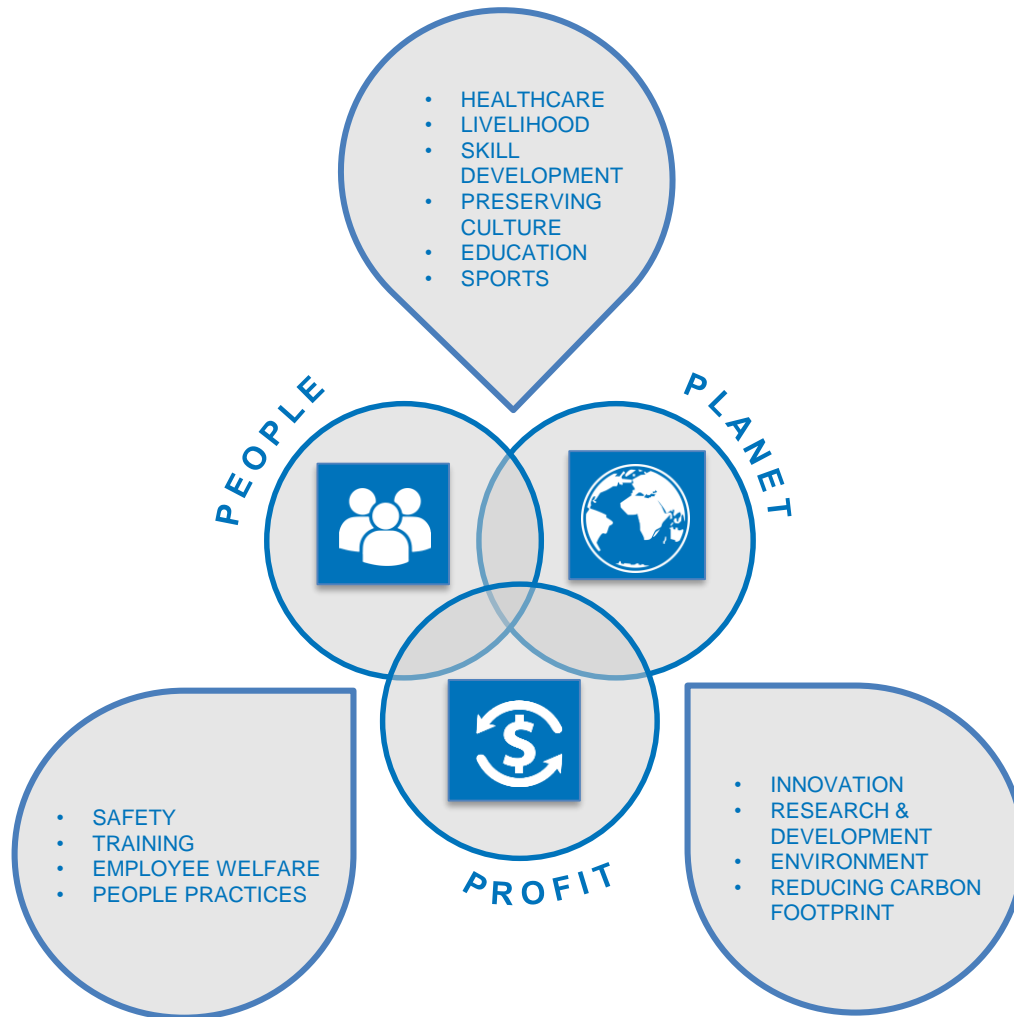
- HEALTHCARE
- LIVELIHOOD
- SKILL DEVELOPMENT
- PRESERVING CULTURE
- EDUCATION
- SPORTS

PEOPLE

PLANET

- SAFETY
- TRAINING
- EMPLOYEE WELFARE
- PEOPLE PRACTICES

PROFIT

- INNOVATION
- RESEARCH & DEVELOPMENT
- ENVIRONMENT
- REDUCING CARBON FOOTPRINT